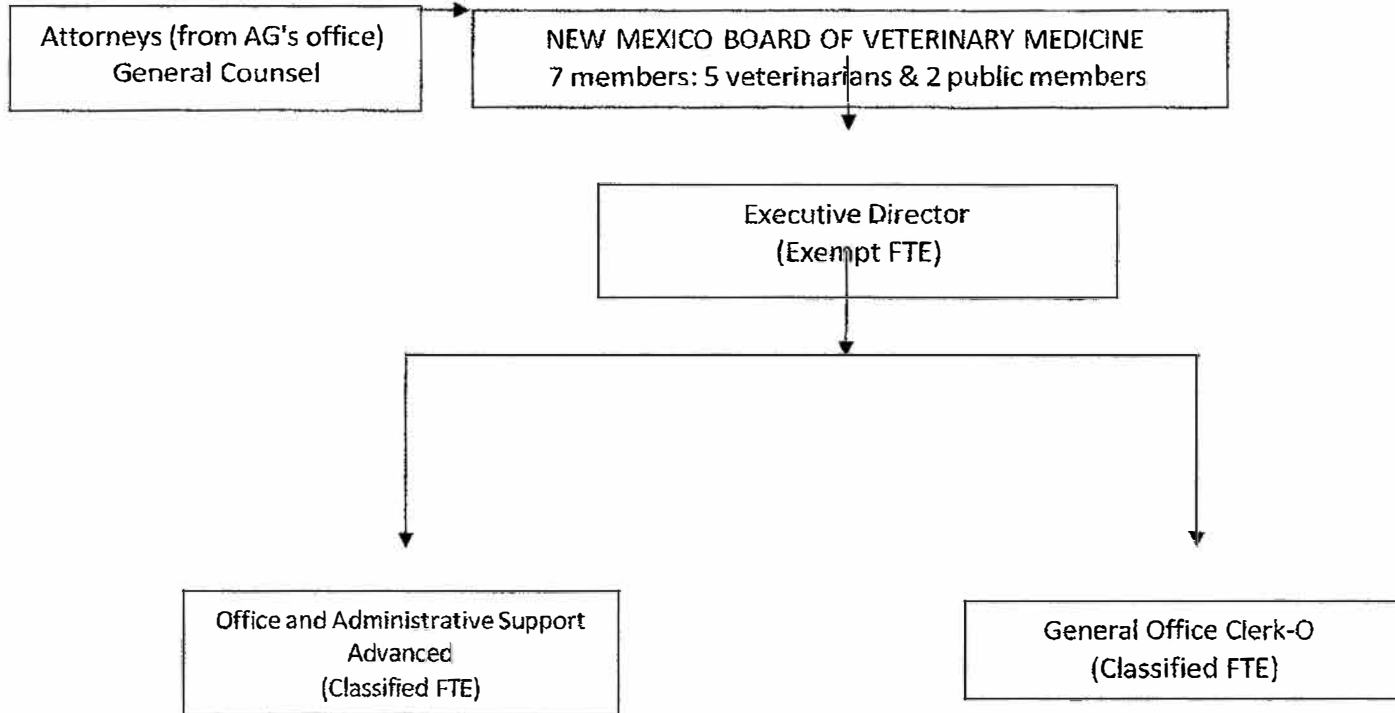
Attorneys (from AG's office)
General Counsel

NEW MEXICO BOARD OF VETERINARY MEDICINE
7 members: 5 veterinarians & 2 public members

Executive Director
(Exempt FTE)

Office and Administrative Support
Advanced
(Classified FTE)

General Office Clerk-O
(Classified FTE)